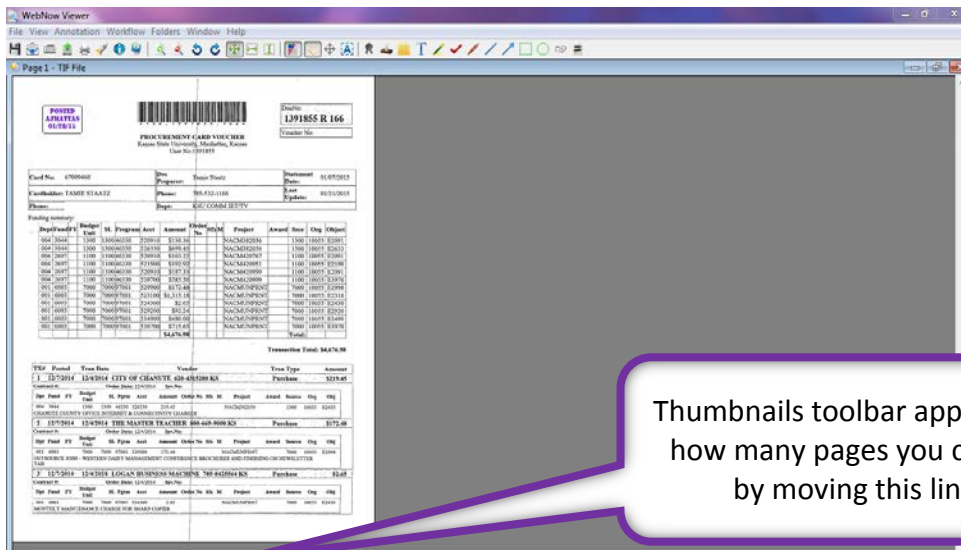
WebNow Viewer

File View Annotation Workflow Folders Window Help

Page 1 - TIF File

POSTED
AJMATIAS
01/28/15

PROCUREMENT CARD VOUCHER
Kansas State University, Manhattan, Kansas
User No:1391855

DocNo:
1391855 R 166
Voucher No:

| Card No: | 67009460 | Doc Preparer: | Tamie Staatz | Statement Date: | 01/07/2015 |
|---|---|---|---|---|---|
| Cardholder: | TAMIE STAATZ | Phone: | 785-532-1180 | Last Update: | 01/21/2015 |
| Phone: | | Dept: | K-STATE COMM SIT/TV | | |

Funding summary:

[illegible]

Transaction Total: $4,676.98

| TX# | Posted | Tran Date | Vendor | Tran Type | Amount |
|---|---|---|---|---|---|
| 1 | 12/7/2014 | 12/4/2014 | CITY OF CHANUTE 620-4315200 KS | Purchase | $219.45 |
| 2 | 12/7/2014 | 12/4/2014 | THE MASTER TEACHER 800-669-9000 KS | Purchase | $172.48 |
| 3 | 12/7/2014 | 12/4/2014 | LOGAN BUSINESS MACHINE 785-8425564 KS | Purchase | $2.65 |

CHANUTE COUNTY OFFICE INTERNET & CONNECTIVITY CHARGES

OUTSOURCE 8000 WESTERN DAIRY MANAGEMENT CONFERENCE BROCHURES AND FINISHING ON NEWSLETTER TAB

MONTHLY MAINTENANCE CHARGE FOR SHARP COPIER

Thumbnails toolbar app
how many pages you c
by moving this lin